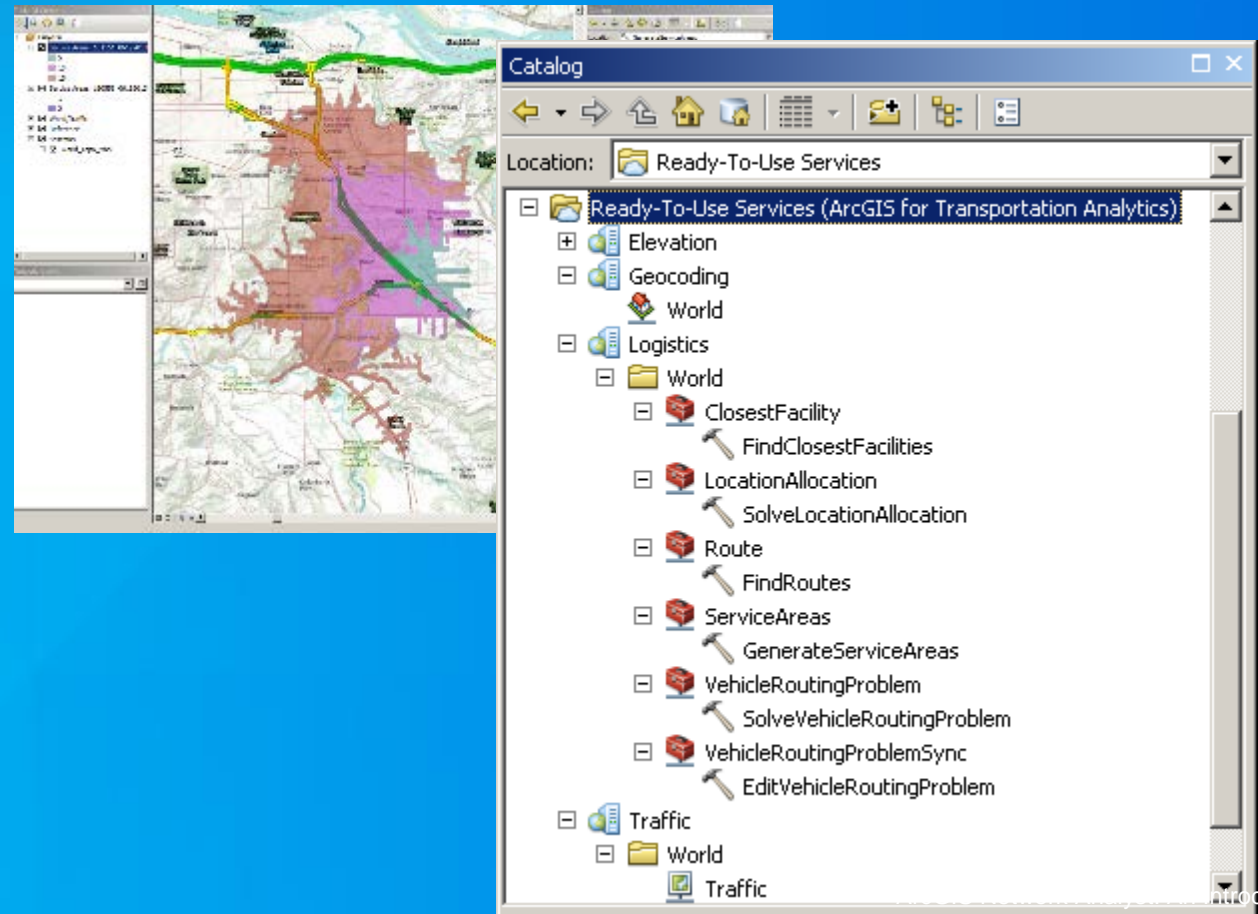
Catalog

Location: Ready-To-Use Services

Ready-To-Use Services (ArcGIS for Transportation Analytics)
Elevation
Geocoding
World
Logistics
World
ClosestFacility
FindClosestFacilities
LocationAllocation
SolveLocationAllocation
Route
FindRoutes
ServiceAreas
GenerateServiceAreas
VehicleRoutingProblem
SolveVehicleRoutingProblem
VehicleRoutingProblemSync
EditVehicleRoutingProblem
Traffic
World
Traffic